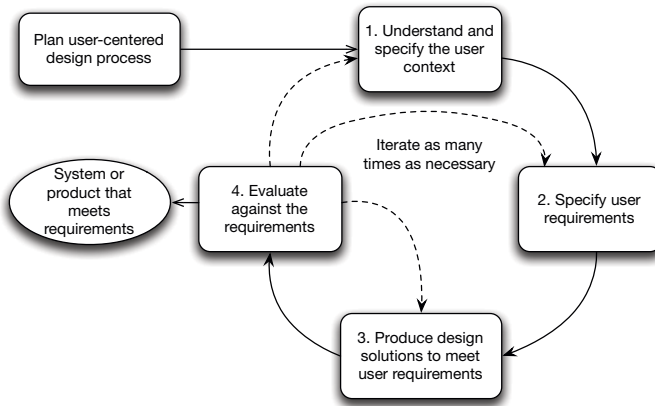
Plan user-centered design process

1. Understand and specify the user context

Iterate as many times as necessary

System or product that meets requirements

4. Evaluate against the requirements

2. Specify user requirements

3. Produce design solutions to meet user requirements